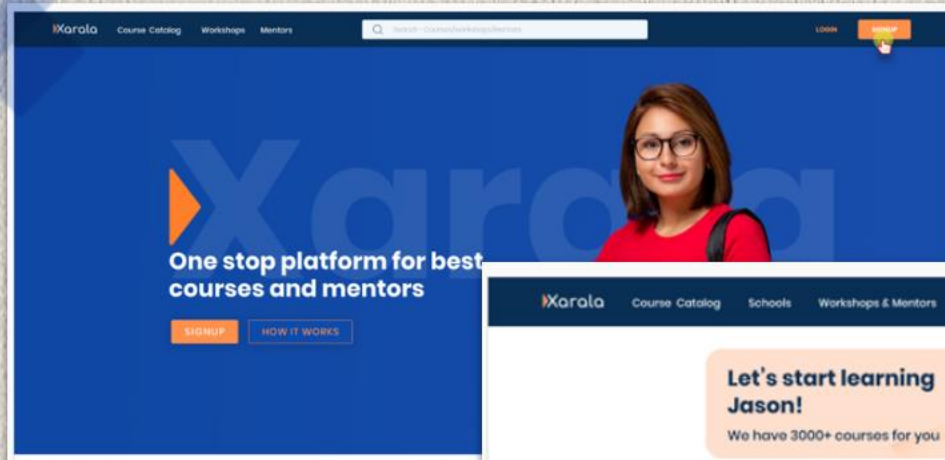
Xarala Course Catalog Workshops Mentors

Search - Courses/Workshops/Mentors

LOGIN SIGNUP

Xarala

One stop platform for best courses and mentors

SIGNUP HOW IT WORKS

Xarala Course Catalog Schools Workshops & Mentors

Let's start learning Jason!

We have 3000+ courses for you